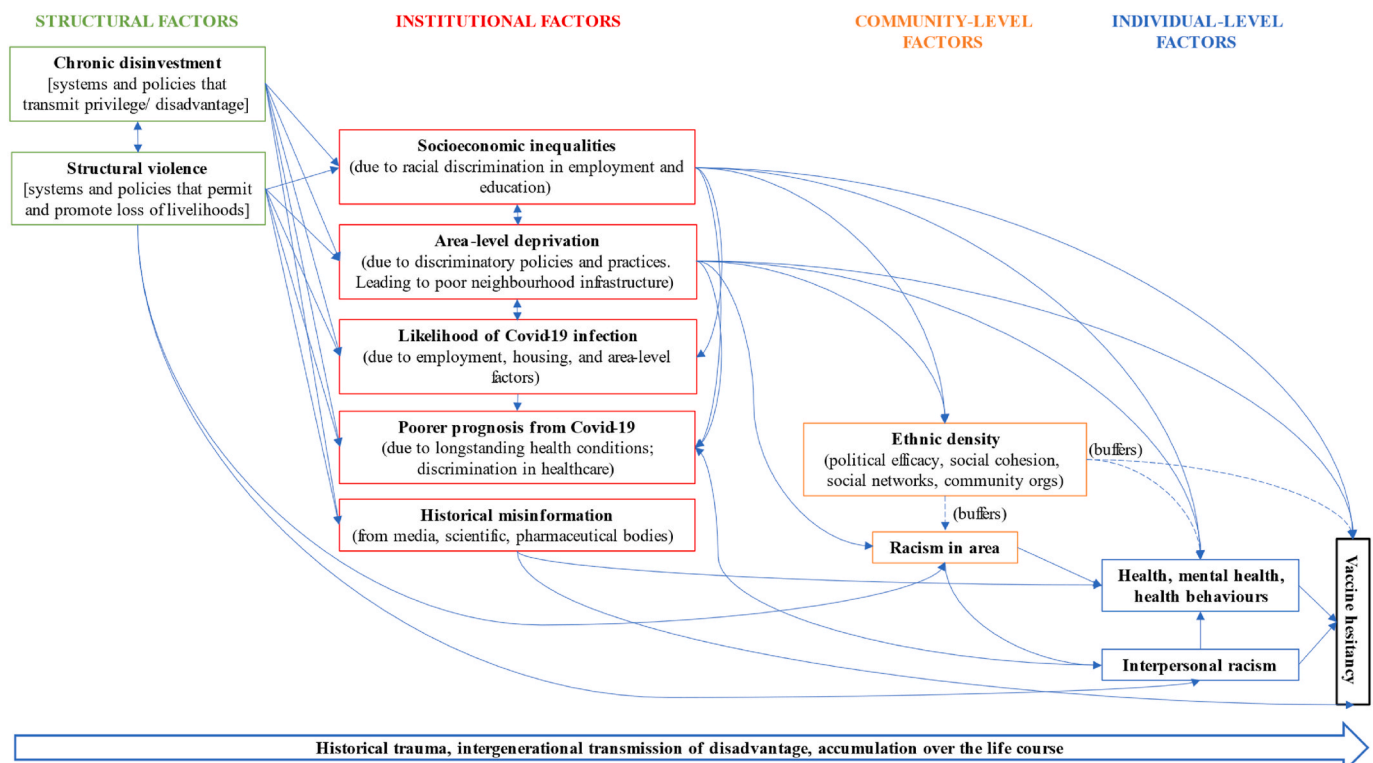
STRUCTURAL FACTORS

INSTITUTIONAL FACTORS

COMMUNITY-LEVEL FACTORS

INDIVIDUAL-LEVEL FACTORS

Chronic disinvestment
[systems and policies that transmit privilege/ disadvantage]

Structural violence
[systems and policies that permit and promote loss of livelihoods]

Socioeconomic inequalities
(due to racial discrimination in employment and education)

Area-level deprivation
(due to discriminatory policies and practices. Leading to poor neighbourhood infrastructure)

Likelihood of Covid-19 infection
(due to employment, housing, and area-level factors)

Poorer prognosis from Covid-19
(due to longstanding health conditions; discrimination in healthcare)

Historical misinformation
(from media, scientific, pharmaceutical bodies)

Ethnic density
(political efficacy, social cohesion, social networks, community orgs)

(buffers)

(buffers)

Racism in area

Health, mental health, health behaviours

Interpersonal racism

Vaccine hesitancy

Historical trauma, intergenerational transmission of disadvantage, accumulation over the life course